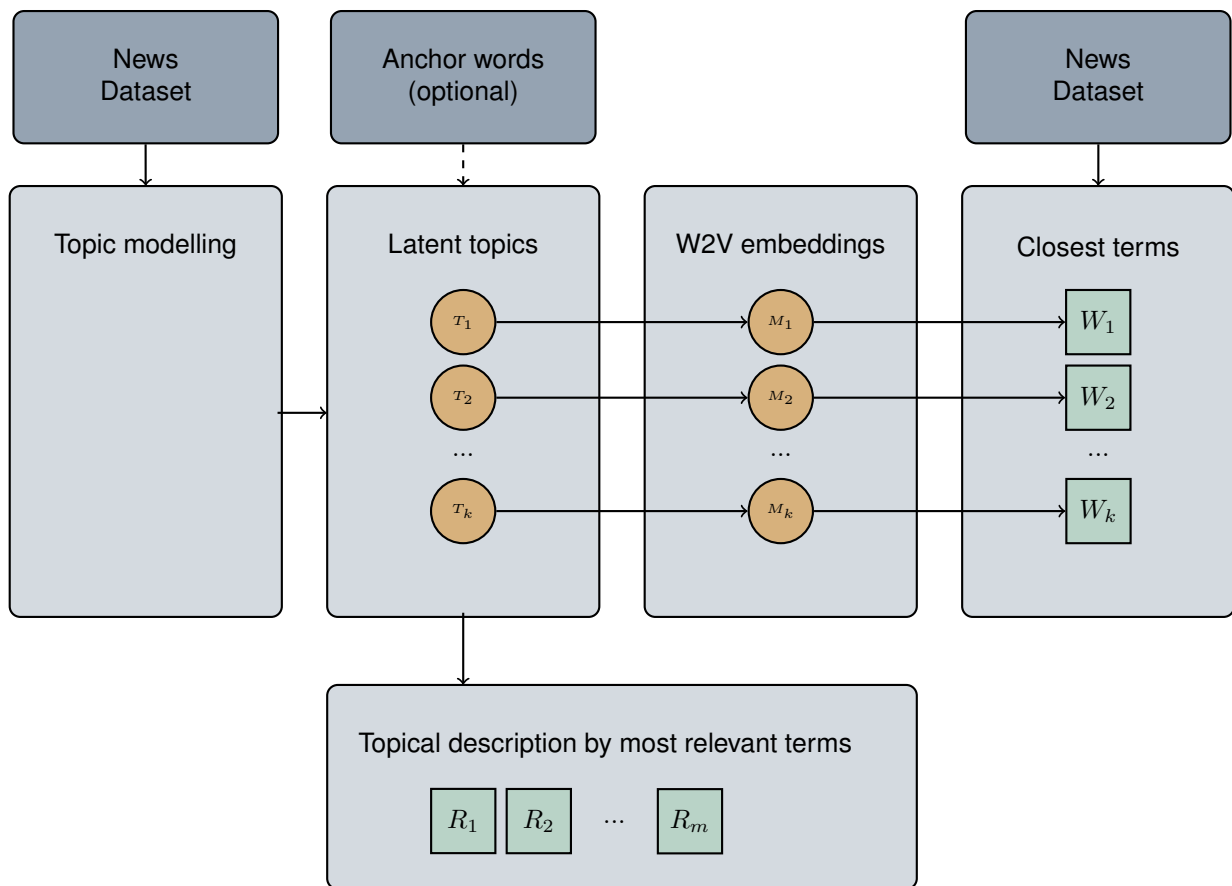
News Dataset

Anchor words (optional)

News Dataset

Topic modelling

Latent topics

$T_1$

$T_2$

...

$T_k$

W2V embeddings

$M_1$

$M_2$

...

$M_k$

Closest terms

$W_1$

$W_2$

...

$W_k$

Topical description by most relevant terms

$R_1$ $R_2$ ... $R_m$